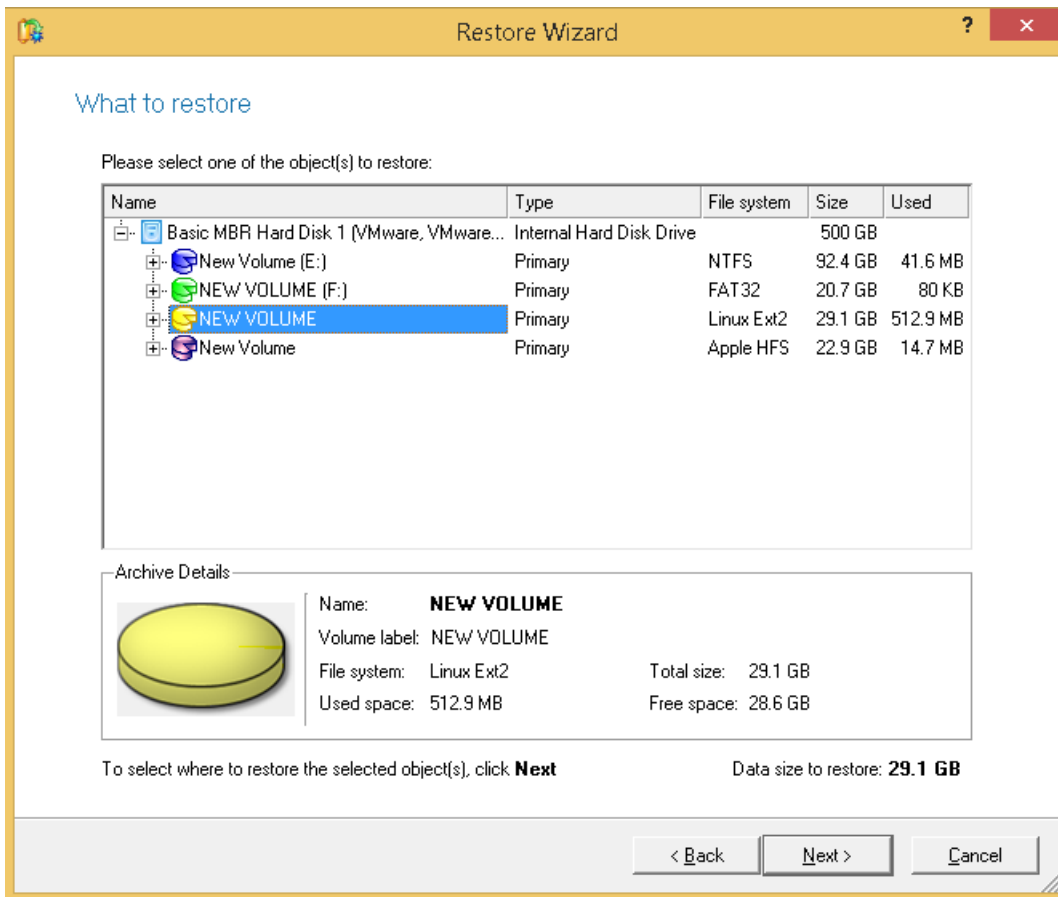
Restore Wizard

?

×

What to restore

Please select one of the object(s) to restore:

| Name | Type | File system | Size | Used |
|---|---|---|---|---|
| Basic MBR Hard Disk 1 (VMware, VMware... | Internal Hard Disk Drive | | 500 GB | |
| New Volume (E:) | Primary | NTFS | 92.4 GB | 41.6 MB |
| NEW VOLUME (F:) | Primary | FAT32 | 20.7 GB | 80 KB |
| NEW VOLUME | Primary | Linux Ext2 | 29.1 GB | 512.9 MB |
| New Volume | Primary | Apple HFS | 22.9 GB | 14.7 MB |

Archive Details

Name: **NEW VOLUME**

Volume label: NEW VOLUME

File system: Linux Ext2

Total size: 29.1 GB

Used space: 512.9 MB

Free space: 28.6 GB

To select where to restore the selected object(s), click **Next**

Data size to restore: **29.1 GB**

< Back

Next >

Cancel